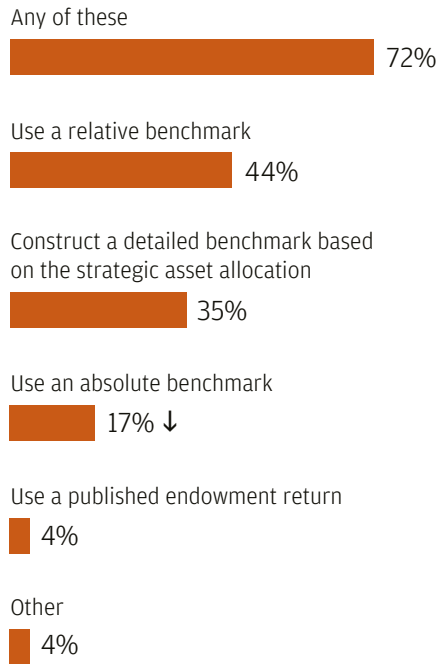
Any of these
72%

Use a relative benchmark
44%

Construct a detailed benchmark based on the strategic asset allocation
35%

Use an absolute benchmark
17% ↓

Use a published endowment return
4%

Other
4%